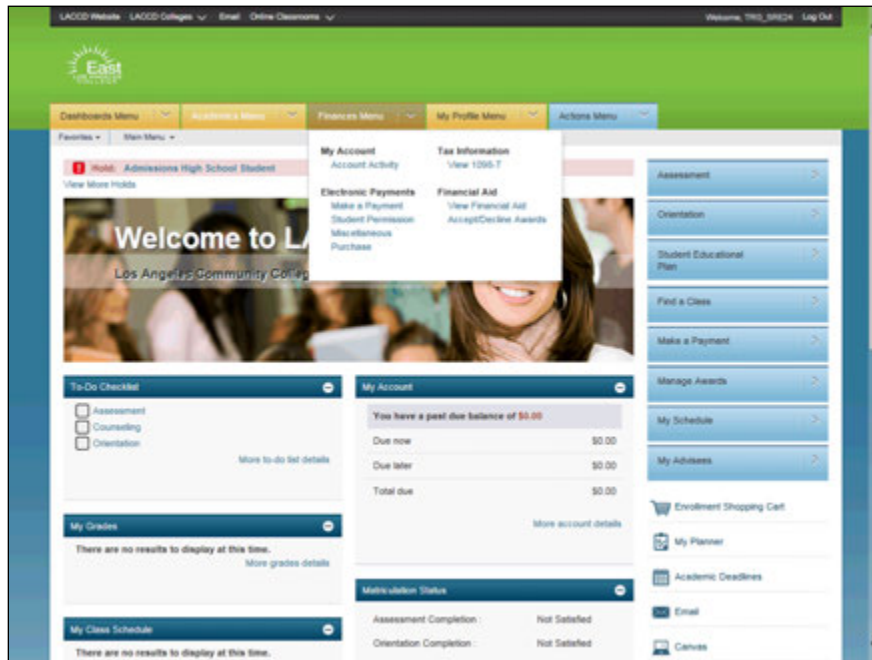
LACCD Website LACCD Colleges Email Online Classrooms

Welcome, TRS_SRE24 Log Out

East

Dashboards Menu Academics Menu Finances Menu My Profile Menu Actions Menu

Favorites Main Menu

Hold: Admissions High School Student

View More Holds

My Account
Account Activity

Tax Information
View 1098-T

Electronic Payments
Make a Payment
Student Permission
Miscellaneous
Purchase

Financial Aid
View Financial Aid
Accept/Decline Awards

Welcome to LA

Los Angeles Community College

Assessment

Orientation

Student Educational Plan

Find a Class

Make a Payment

Manage Awards

My Schedule

My Advisees

To-Do Checklist

Assessment
Counseling
Orientation

More to-do list details

My Account

You have a past due balance of $0.00

| Due now | $0.00 |
|---|---|
| Due later | $0.00 |
| Total due | $0.00 |

More account details

My Grades

There are no results to display at this time.

More grades details

Matriculation Status

| Assessment Completion : | Not Satisfied |
|---|---|
| Orientation Completion : | Not Satisfied |

My Class Schedule

There are no results to display at this time.

Enrollment Shopping Cart

My Planner

Academic Deadlines

Email

Canvas